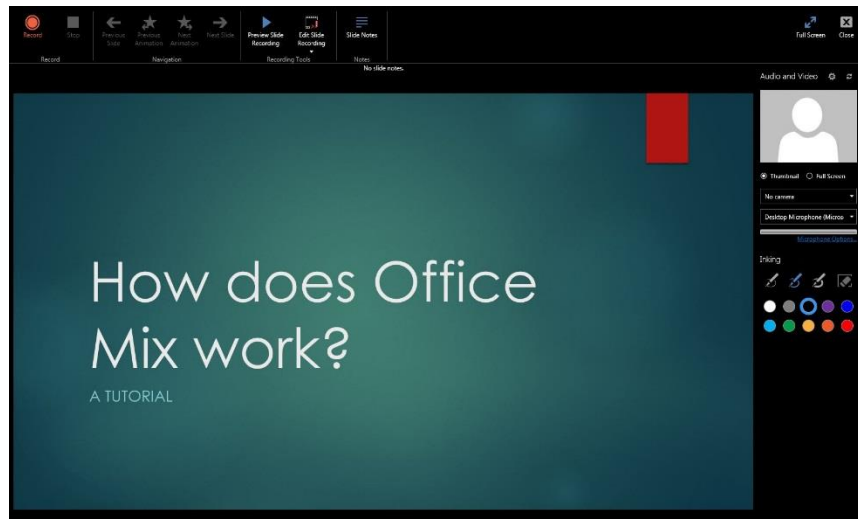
Record Stop Record

Previous Slide Previous Animation Next Animation Next Slide Navigation

Preview Slide Recording Edit Slide Recording Recording Tools

Slide Notes Notes

No slide notes.

Full Screen Close

Audio and Video

Thumbnail Full Screen

No camera

Desktop Microphone (Micro

Microphone Options...

Inking

How does Office Mix work?

A TUTORIAL